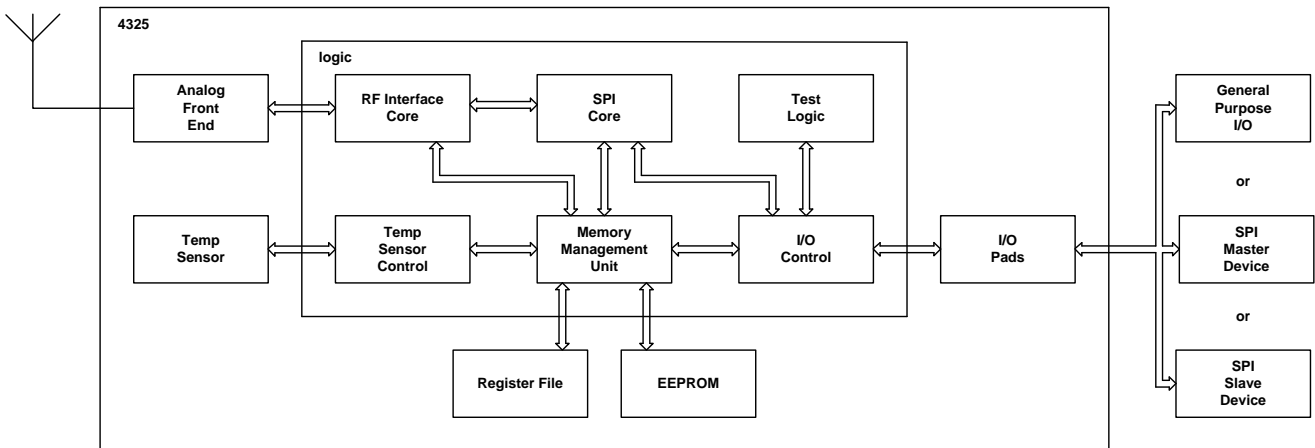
4325

logic

Analog Front End

RF Interface Core

SPI Core

Test Logic

General Purpose I/O

or

Temp Sensor

Temp Sensor Control

Memory Management Unit

I/O Control

I/O Pads

SPI Master Device

or

SPI Slave Device

Register File

EEPROM